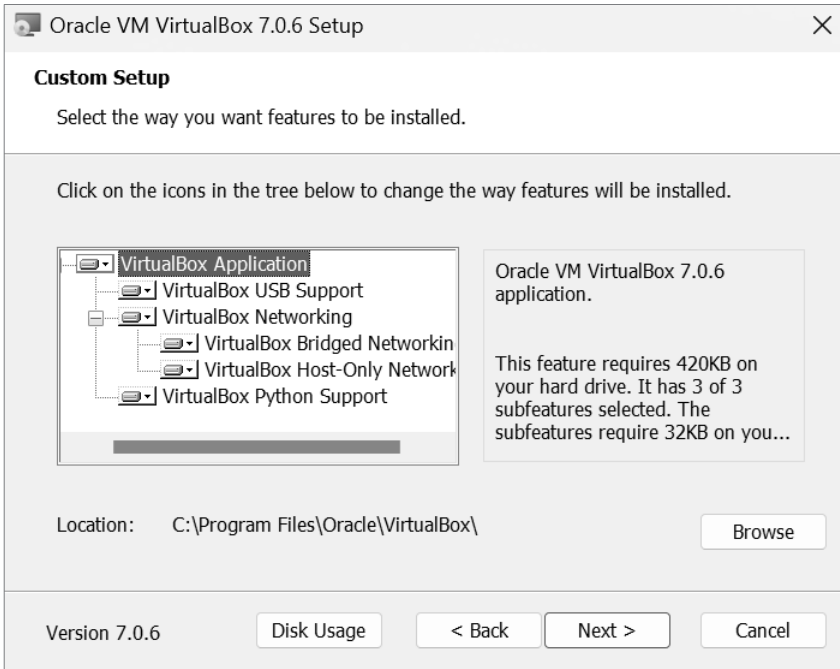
Oracle VM VirtualBox 7.0.6 Setup

Custom Setup

Select the way you want features to be installed.

Click on the icons in the tree below to change the way features will be installed.

VirtualBox Application
VirtualBox USB Support
VirtualBox Networking
VirtualBox Bridged Networkin
VirtualBox Host-Only Network
VirtualBox Python Support

Oracle VM VirtualBox 7.0.6 application.

This feature requires 420KB on your hard drive. It has 3 of 3 subfeatures selected. The subfeatures require 32KB on you...

Location: C:\Program Files\Oracle\VirtualBox\

Browse

Version 7.0.6

Disk Usage

< Back

Next >

Cancel